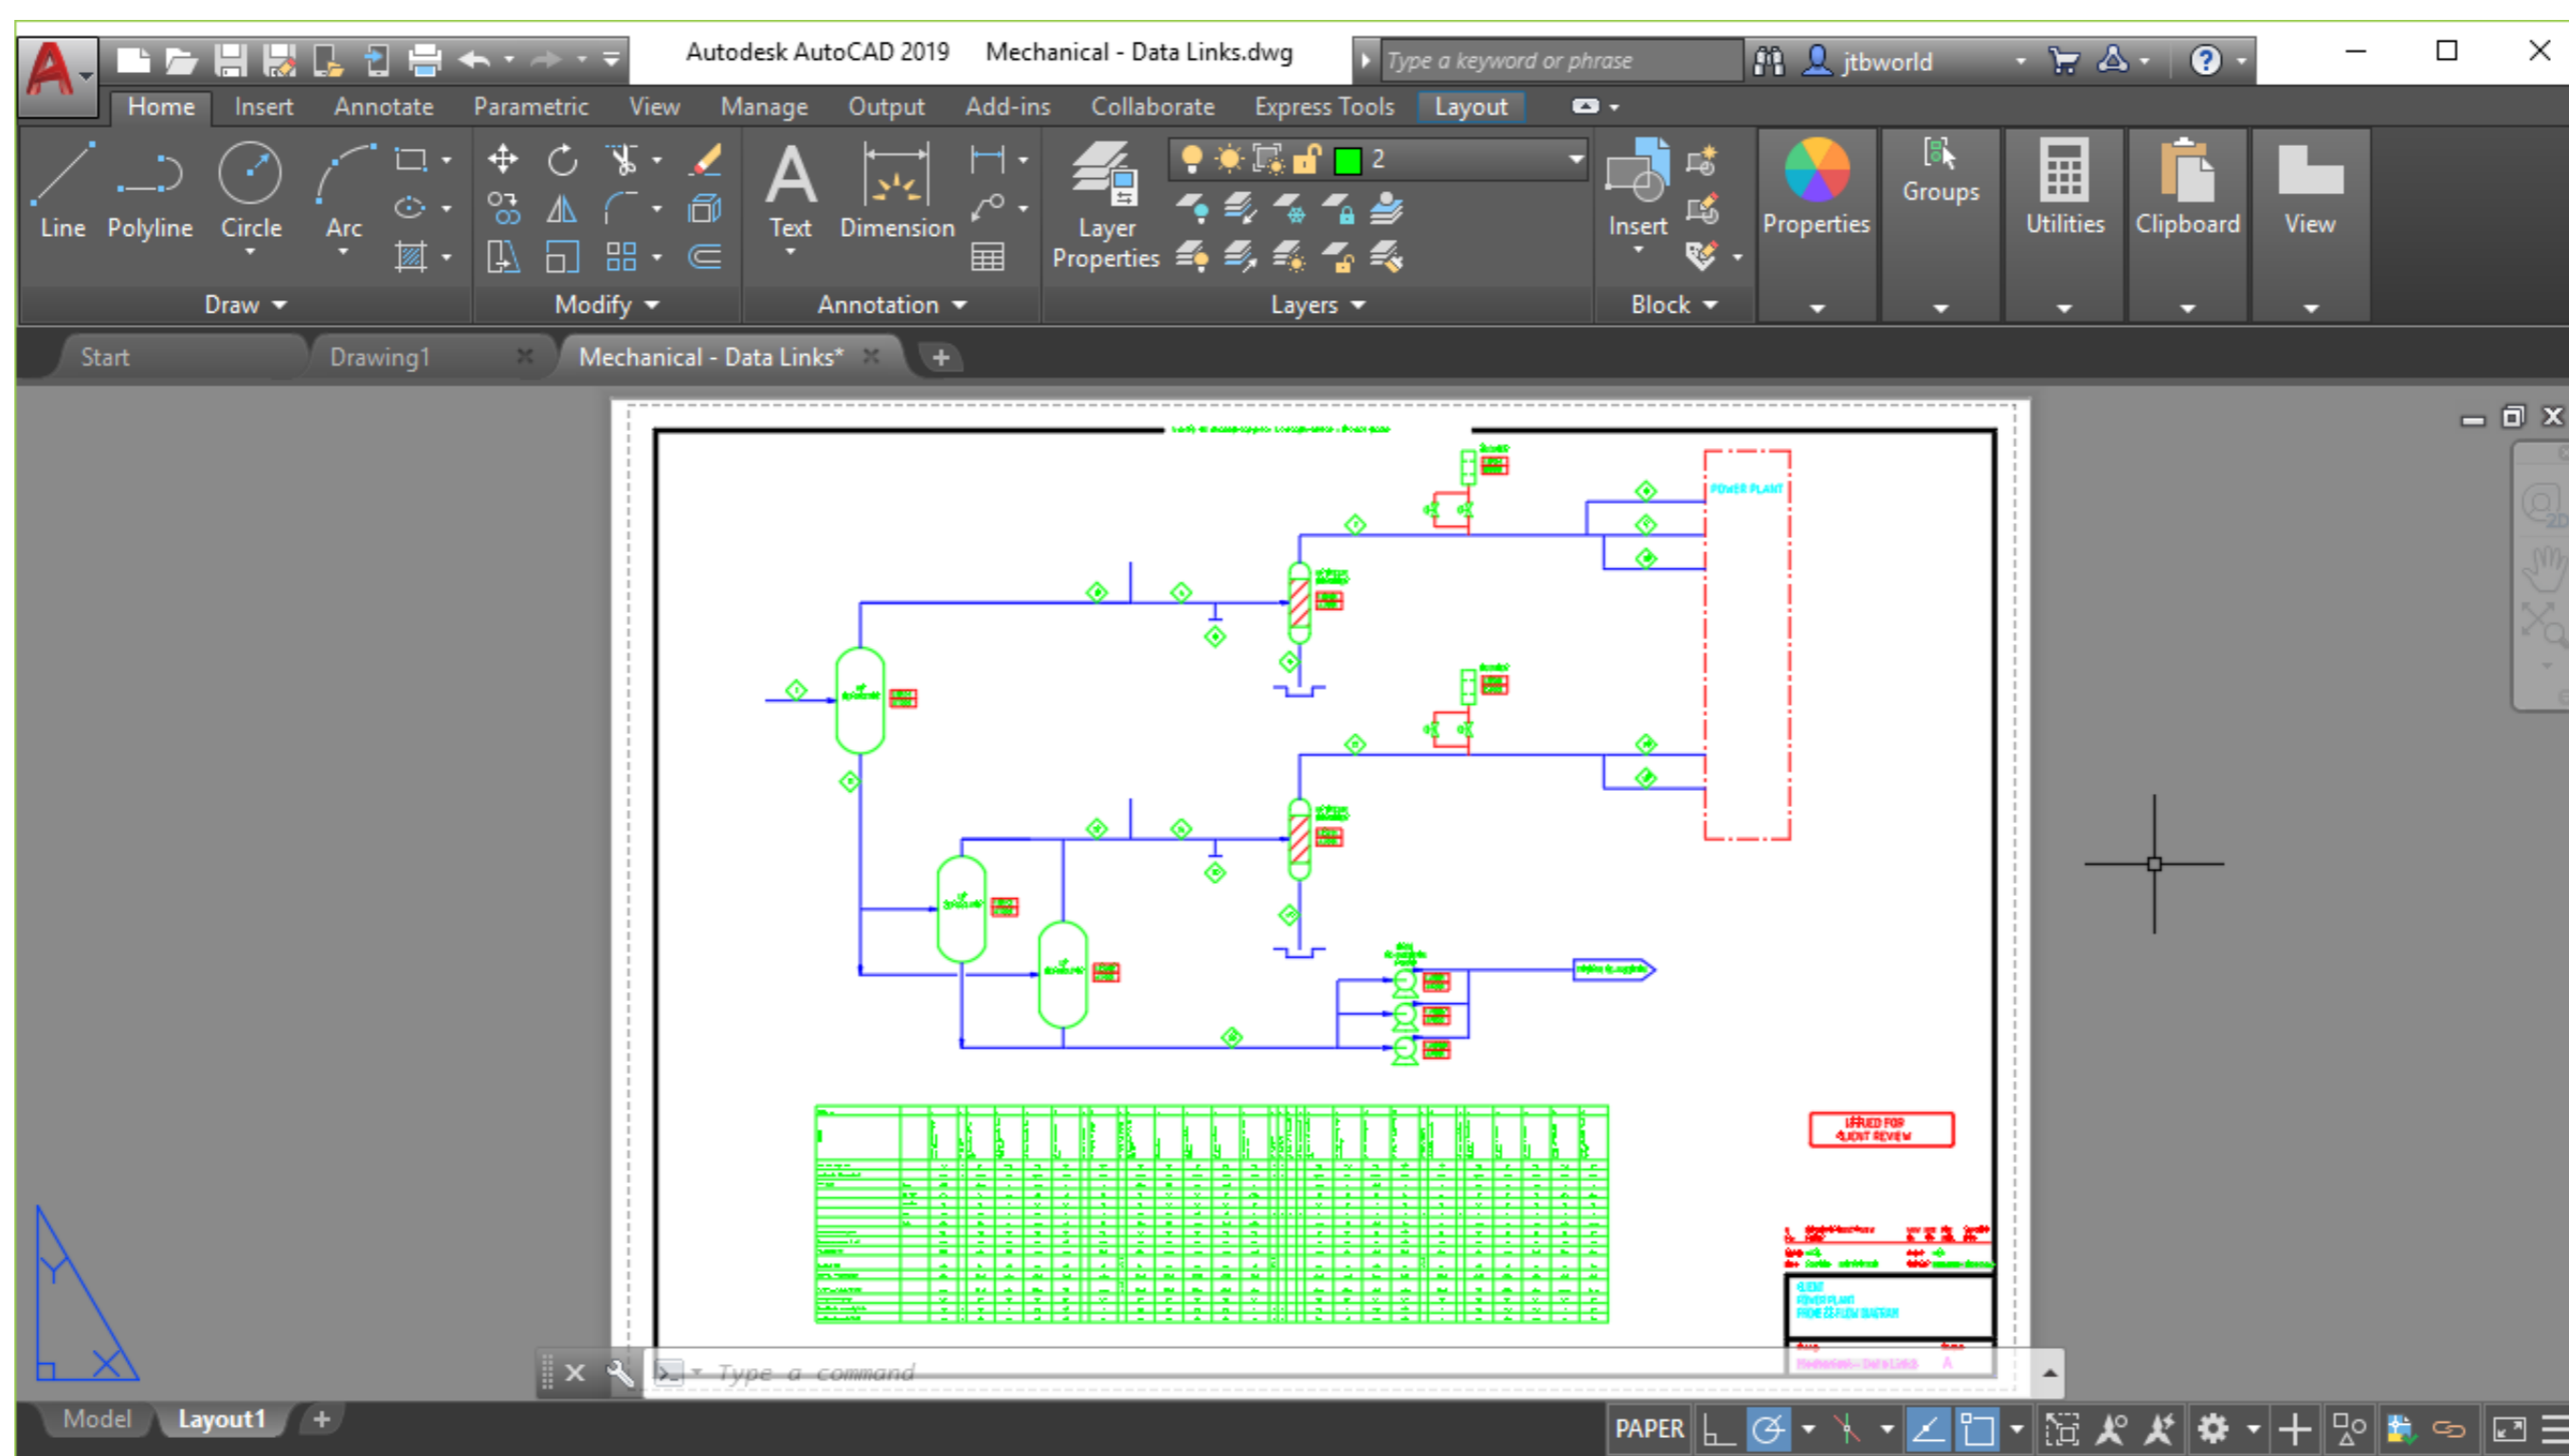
Autodesk AutoCAD 2019 Mechanical - Data Links.dwg

Type a keyword or phrase

jtbworld

Home Insert Annotate Parametric View Manage Output Add-ins Collaborate Express Tools Layout

Line Polyline Circle Arc

Draw

Modify

Text Dimension

Annotation

Layer Properties

2

Layers

Insert

Block

Properties

Groups

Utilities

Clipboard

View

Start Drawing1 Mechanical - Data Links*

POWER PLANT

ISSUED FOR CLIENT REVIEW

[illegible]

Type a command

Model Layout1

PAPER